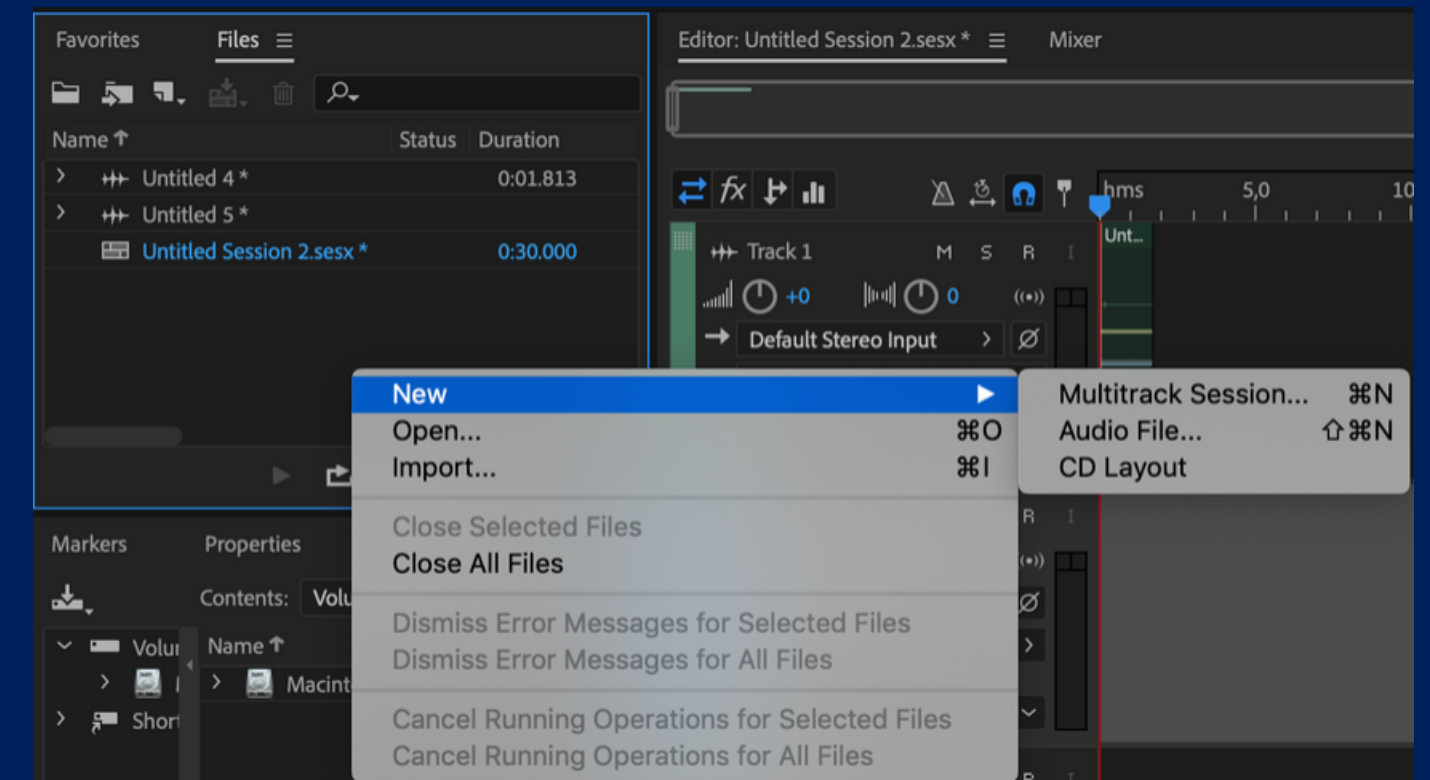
Favorites Files ☰

Name ↑ Status Duration

Untitled 4 * 0:01.813

Untitled 5 *

Untitled Session 2.sesx * 0:30.000

Markers Properties

Contents: Volu

Volu Name ↑

Macint

Short

Editor: Untitled Session 2.sesx * ☰ Mixer

hms 5,0 10

Unt...

Track 1 M S R I

+0 0

Default Stereo Input

R I

New ▶
Open... ⌘O
Import... ⌘I
Close Selected Files
Close All Files
Dismiss Error Messages for Selected Files
Dismiss Error Messages for All Files
Cancel Running Operations for Selected Files
Cancel Running Operations for All Files

Multitrack Session... ⌘N
Audio File... ⇧⌘N
CD Layout